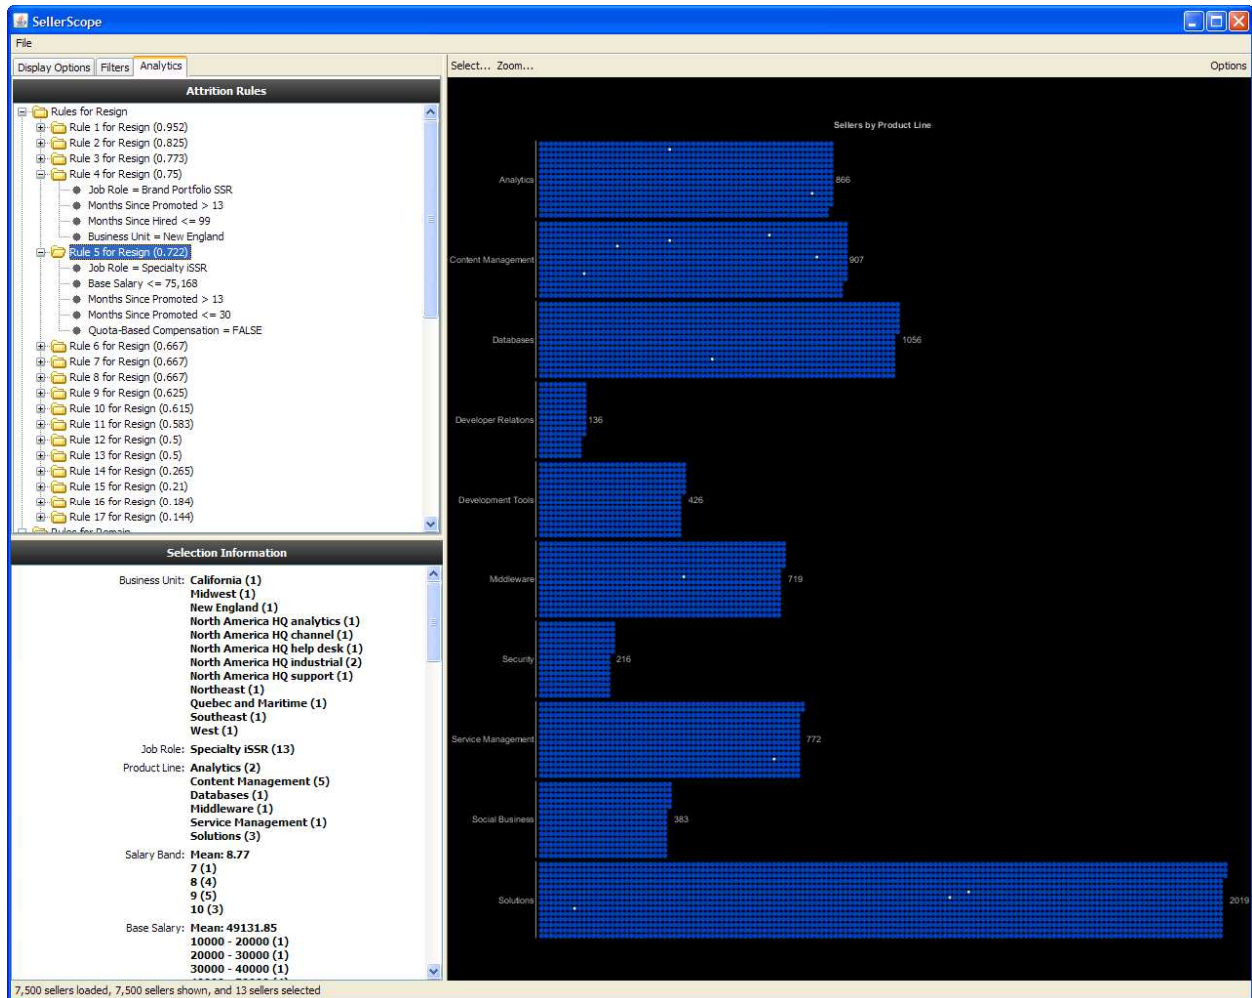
SellerScope

File

Display Options | Filters | Analytics

Attrition Rules

Rules for Resign
Rule 1 for Resign (0.952)
Rule 2 for Resign (0.825)
Rule 3 for Resign (0.773)
Rule 4 for Resign (0.75)
Job Role = Brand Portfolio SSR
Months Since Promoted > 13
Months Since Hired <= 99
Business Unit = New England
Rule 5 for Resign (0.722)
Job Role = Specialty iSSR
Base Salary <= 75,168
Months Since Promoted > 13
Months Since Promoted <= 30
Quota-Based Compensation = FALSE
Rule 6 for Resign (0.667)
Rule 7 for Resign (0.667)
Rule 8 for Resign (0.667)
Rule 9 for Resign (0.625)
Rule 10 for Resign (0.615)
Rule 11 for Resign (0.583)
Rule 12 for Resign (0.5)
Rule 13 for Resign (0.5)
Rule 14 for Resign (0.265)
Rule 15 for Resign (0.21)
Rule 16 for Resign (0.184)
Rule 17 for Resign (0.144)
Rules for Demain

Selection Information

Business Unit: California (1)
Midwest (1)
New England (1)
North America HQ analytics (1)
North America HQ channel (1)
North America HQ help desk (1)
North America HQ industrial (2)
North America HQ support (1)
Northeast (1)
Quebec and Maritime (1)
Southeast (1)
West (1)

Job Role: Specialty iSSR (13)

Product Line: Analytics (2)
Content Management (5)
Databases (1)
Middleware (1)
Service Management (1)
Solutions (3)

Salary Band: Mean: 8.77
7 (1)
8 (4)
9 (5)
10 (3)

Base Salary: Mean: 49131.85
10000 - 20000 (1)
20000 - 30000 (1)
30000 - 40000 (1)

7,500 sellers loaded, 7,500 sellers shown, and 13 sellers selected

Select... Zoom... Options

Sellers by Product Line

Analytics 866
Content Management 907
Databases 1056
Developer Relations 136
Development Tools 426
Middleware 719
Security 216
Service Management 772
Social Business 383
Solutions 2019